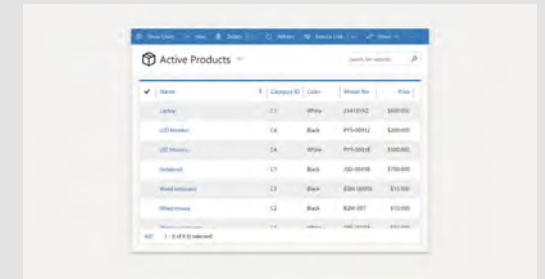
Show Chart | New | Delete | | Refresh | Email a Link | | Share

Active Products

Search for records

| ✓ | Name | Category ID | Color | Model No | Price |
|---|---|---|---|---|---|
| | Laptop | C1 | White | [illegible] | $600.000 |
| | LED Monitor | C4 | Black | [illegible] | $200.000 |
| | LED Monitor | C4 | White | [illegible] | $300.000 |
| | Notebook | C1 | Black | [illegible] | $700.000 |
| | Wired keyboard | C3 | Black | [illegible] | $12.000 |
| | Wired mouse | C2 | Black | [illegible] | $10.000 |
| | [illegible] | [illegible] | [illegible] | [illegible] | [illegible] |

ABC | 1 - 8 of 8 (0 selected)